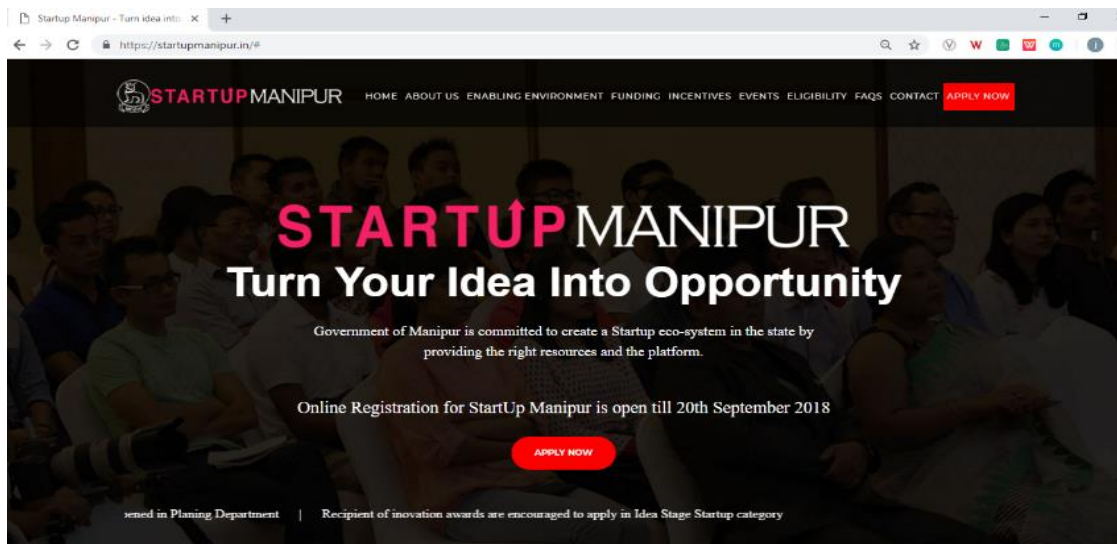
Startup Manipur - Turn idea into

https://startupmanipur.in/#

STARTUPMANIPUR HOME ABOUT US ENABLING ENVIRONMENT FUNDING INCENTIVES EVENTS ELIGIBILITY FAQS CONTACT APPLY NOW

STARTUPMANIPUR

Turn Your Idea Into Opportunity

Government of Manipur is committed to create a Startup eco-system in the state by providing the right resources and the platform.

Online Registration for StartUp Manipur is open till 20th September 2018

APPLY NOW

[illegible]ened in Planing Department | Recipient of inovation awards are encouraged to apply in Idea Stage Startup category